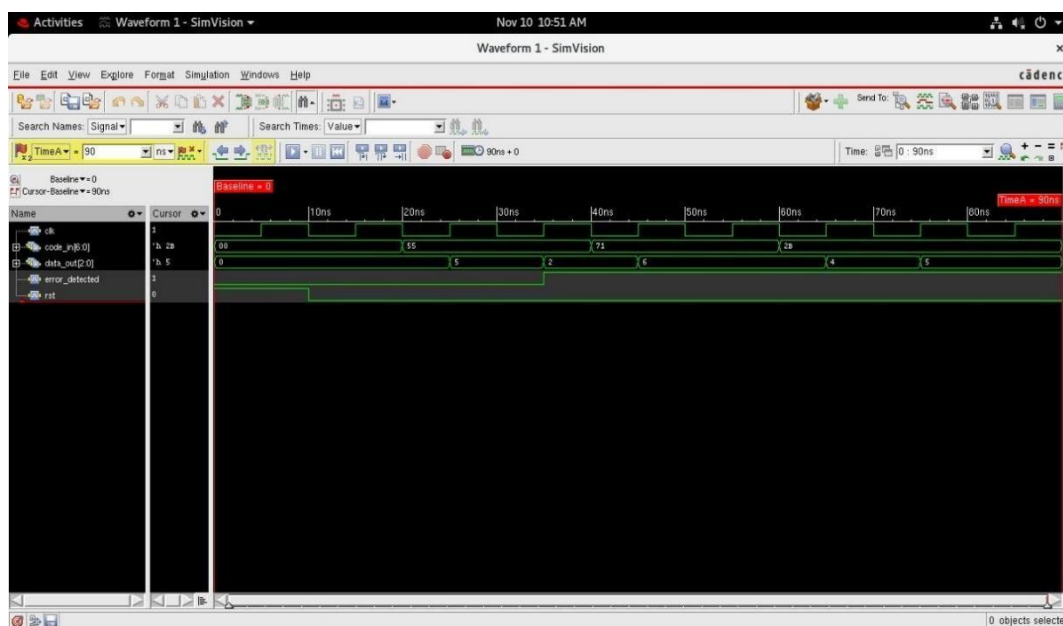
Activities Waveform 1 - SimVision ▾ Nov 10 10:51 AM

Waveform 1 - SimVision

File Edit View Explore Format Simulation Windows Help cādenc

Send To:

Search Names: Signal ▾ Search Times: Value ▾

TimeA ▾ = 90 ns ▾ 90ns + 0 Time: 0 : 90ns

Baseline ▾ = 0
Cursor-Baseline ▾ = 90ns

Baseline = 0 TimeA = 90ns

Name Cursor 0 10ns 20ns 30ns 40ns 50ns 60ns 70ns 80ns

clk 1
code_in[6:0] 'h 2B 00 55 71 2B
data_out[2:0] 'h 5 0 5 2 6 4 5
error_detected 1
rst 0

0 objects selecte